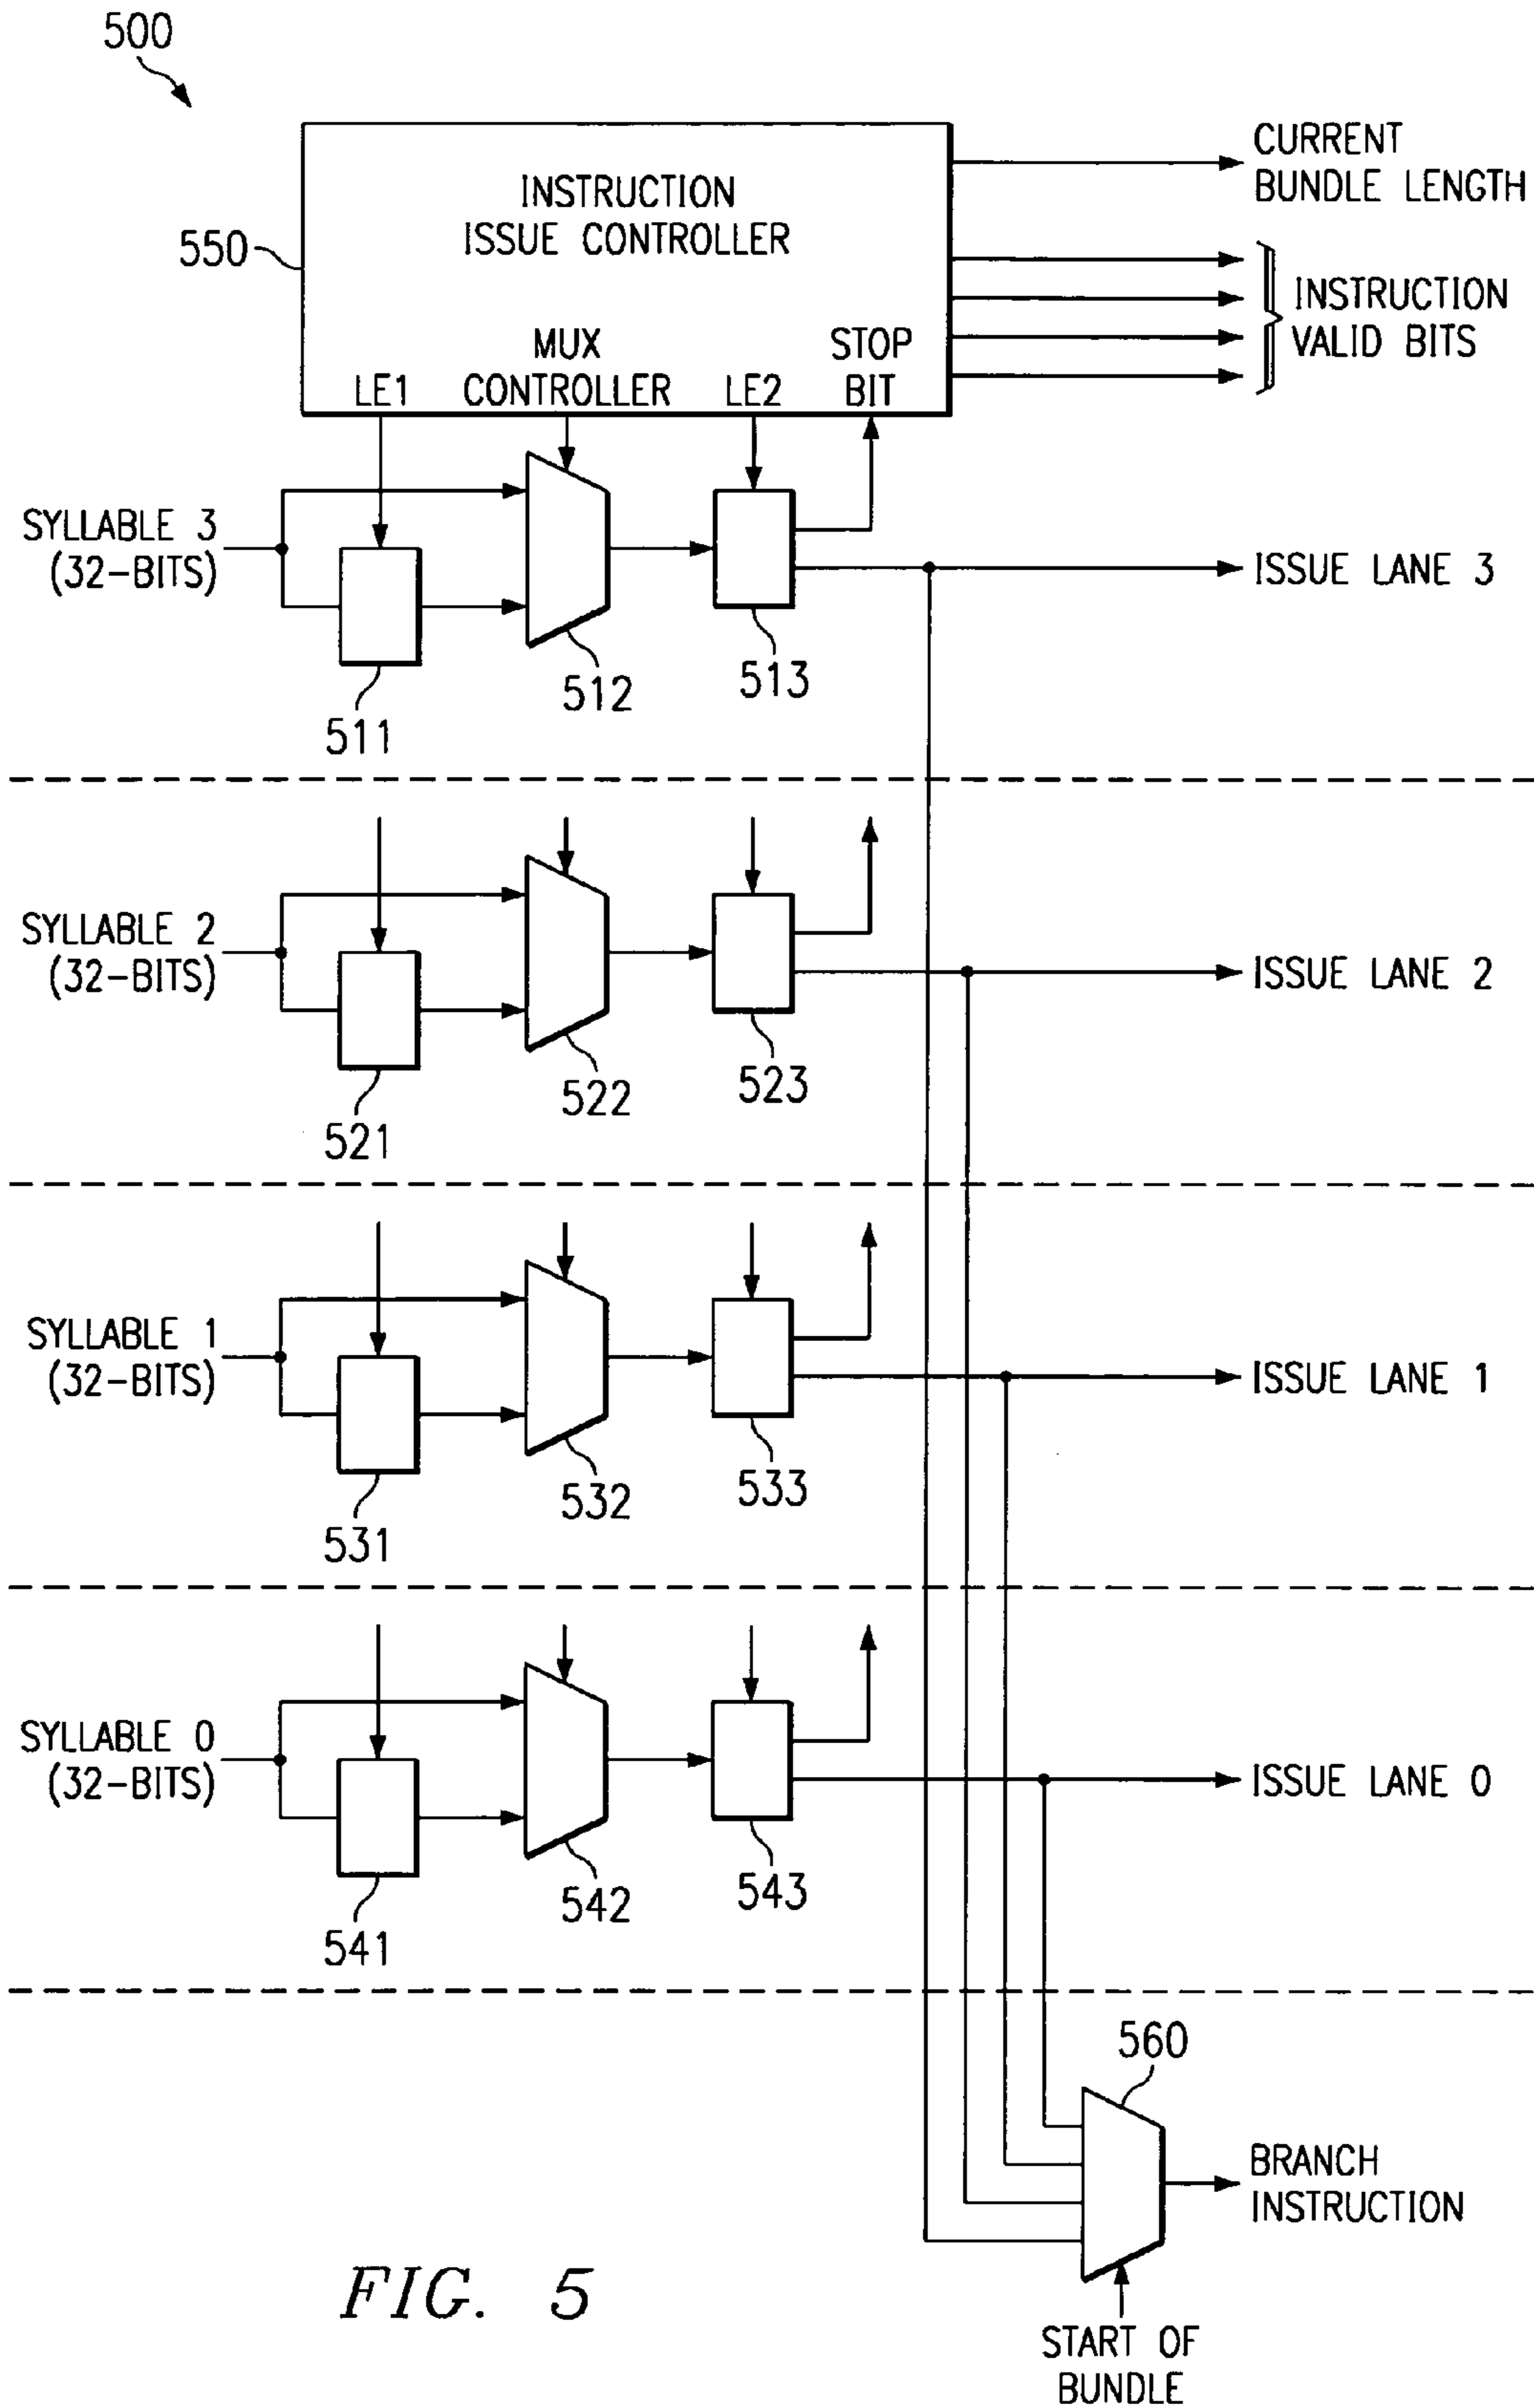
500

550

INSTRUCTION ISSUE CONTROLLER

LE1

MUX CONTROLLER

LE2

STOP BIT

CURRENT BUNDLE LENGTH

INSTRUCTION VALID BITS

SYLLABLE 3 (32-BITS)

511

512

513

ISSUE LANE 3

SYLLABLE 2 (32-BITS)

521

522

523

ISSUE LANE 2

SYLLABLE 1 (32-BITS)

531

532

533

ISSUE LANE 1

SYLLABLE 0 (32-BITS)

541

542

543

ISSUE LANE 0

560

BRANCH INSTRUCTION

START OF BUNDLE

FIG. 5